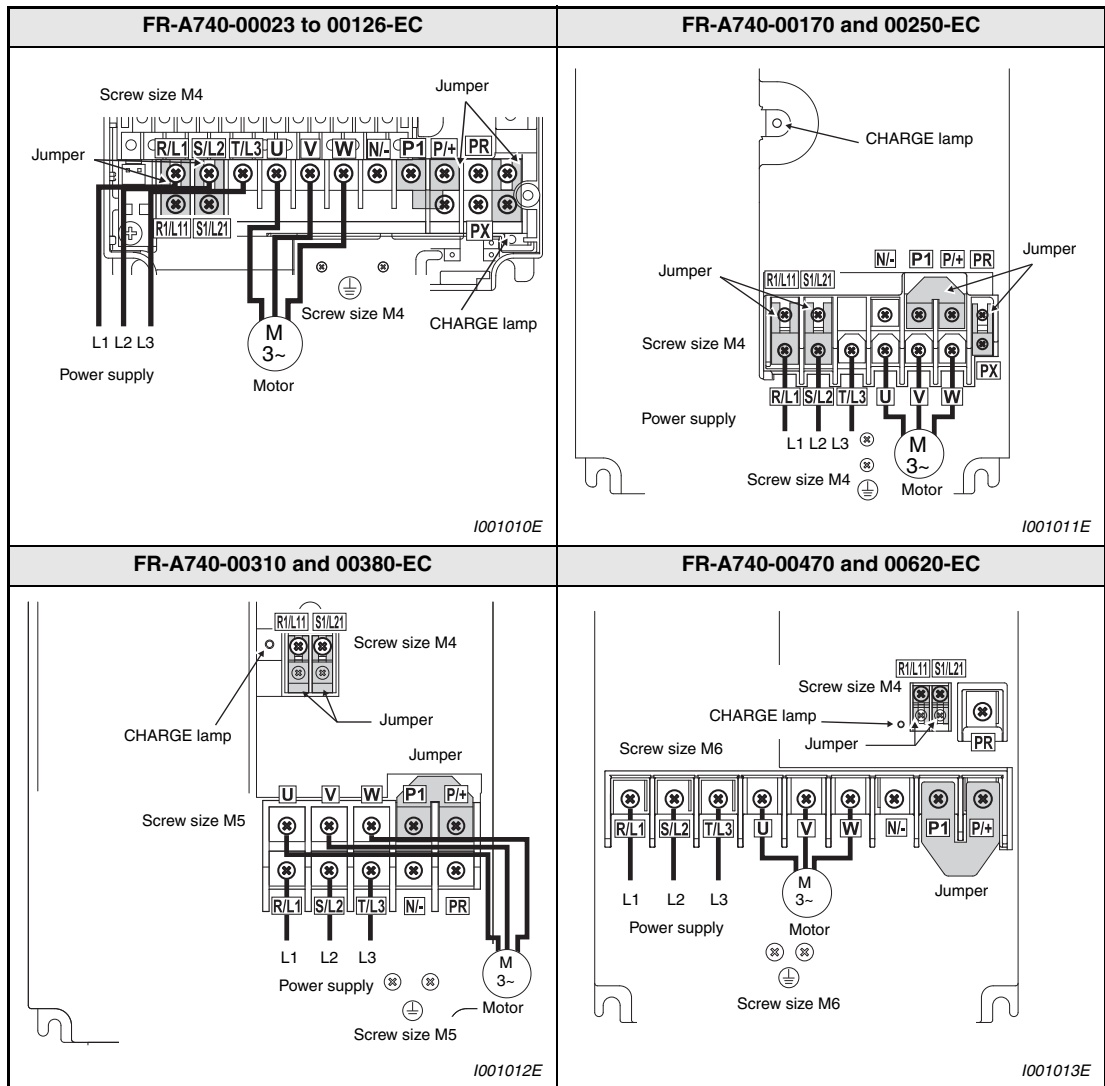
| FR-A740-00023 to 00126-EC | FR-A740-00170 and 00250-EC |
|---|---|
| Screw size M4, Jumper, Jumper, R/L1, S/L2, T/L3, U, V, W, N/-, P1, P/+, PR, R1/L11, S1/L21, PX, Screw size M4, CHARGE lamp, L1 L2 L3, Power supply, M 3~, Motor, I001010E | CHARGE lamp, Jumper, Jumper, N/-, P1, P/+, PR, R1/L11, S1/L21, Screw size M4, PX, R/L1, S/L2, T/L3, U, V, W, Power supply, L1 L2 L3, M 3~, Screw size M4, Motor, I001011E |
| **FR-A740-00310 and 00380-EC** | **FR-A740-00470 and 00620-EC** |
| R1/L11, S1/L21, Screw size M4, Jumper, CHARGE lamp, Jumper, U, V, W, P1, P/+, Screw size M5, R/L1, S/L2, T/L3, N/-, PR, L1, L2, L3, Power supply, M 3~, Motor, Screw size M5, I001012E | R1/L11, S1/L21, Screw size M4, CHARGE lamp, Jumper, PR, Screw size M6, R/L1, S/L2, T/L3, U, V, W, N/-, P1, P/+, L1, L2, L3, M 3~, Jumper, Power supply, Motor, Screw size M6, I001013E |